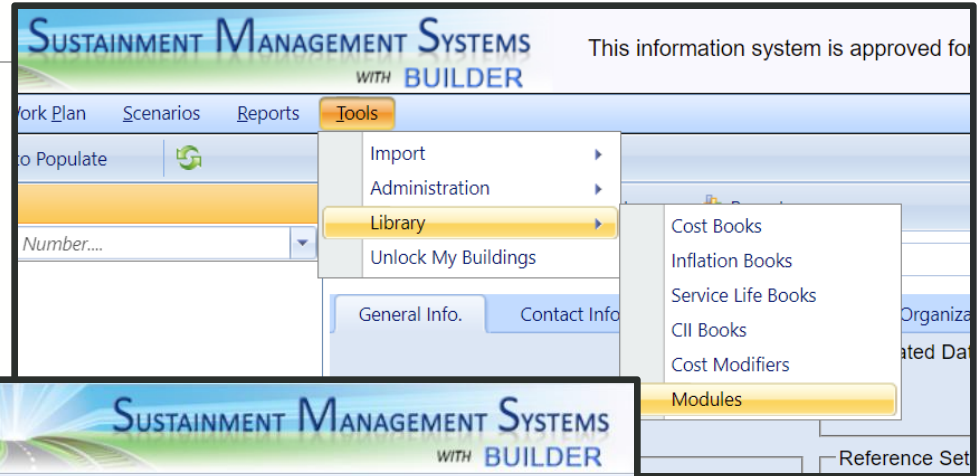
SUSTAINMENT MANAGEMENT SYSTEMS WITH BUILDER

This information system is approved fo

Vork Plan Scenarios Reports Tools

to Populate

Number....

Import
Administration
Library
Unlock My Buildings

Cost Books
Inflation Books
Service Life Books
CII Books
Cost Modifiers
Modules

General Info. Contact Info

Organiza

ated Dat

Reference Set

SUSTAINMENT MANAGEMENT SYSTEMS WITH BUILDER